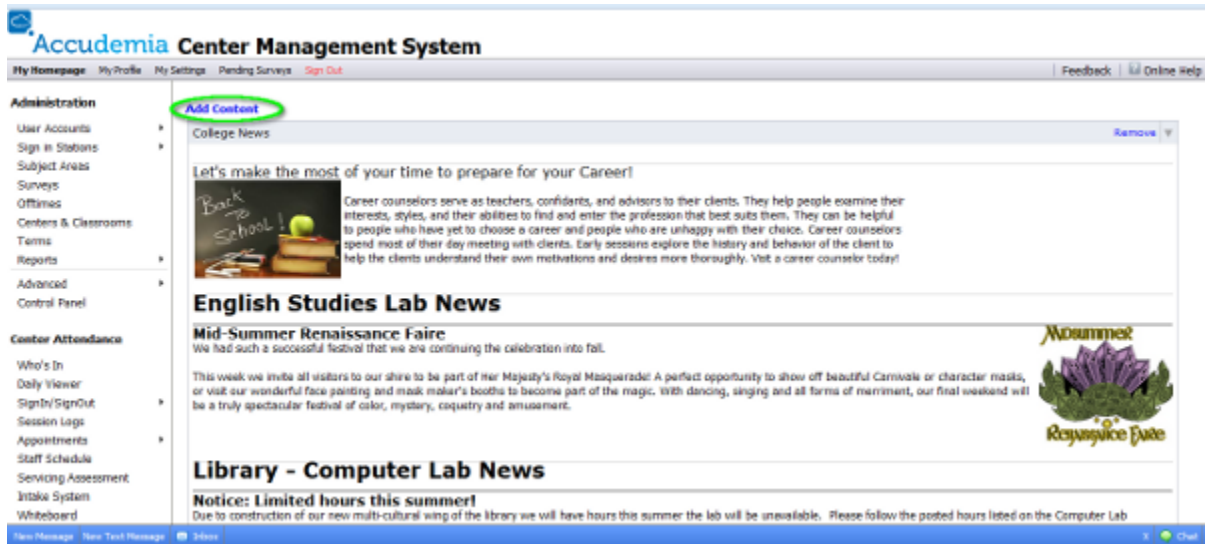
Accudemia Center Management System

My Homepage My Profile My Settings Pending Surveys Sign Out

Feedback | Online Help

Administration

User Accounts
Sign in Stations
Subject Areas
Surveys
Offtimes
Centers & Classrooms
Terms
Reports
Advanced
Control Panel

Center Attendance

Who's In
Daily Viewer
SignIn/SignOut
Session Logs
Appointments
Staff Schedule
Servicing Assessment
Intake System
Whiteboard

Add Content

College News

Remove

Let's make the most of your time to prepare for your Career!

Back to School!

Career counselors serve as teachers, confidants, and advisors to their clients. They help people examine their interests, styles, and their abilities to find and enter the profession that best suits them. They can be helpful to people who have yet to choose a career and people who are unhappy with their choice. Career counselors spend most of their day meeting with clients. Early sessions explore the history and behavior of the client to help the clients understand their own motivations and desires more thoroughly. Visit a career counselor today!

English Studies Lab News

Mid-Summer Renaissance Faire

We had such a successful festival that we are continuing the celebration into fall.

This week we invite all visitors to our shire to be part of Her Majesty's Royal Masquerade! A perfect opportunity to show off beautiful Carnivale or character masks, or visit our wonderful face painting and mask maker's booths to become part of the magic. With dancing, singing and all forms of merriment, our final weekend will be a truly spectacular festival of color, mystery, coquetry and amusement.

Midsummer Renaissance Faire

Library - Computer Lab News

Notice: Limited hours this summer!

Due to construction of our new multi-cultural wing of the library we will have hours this summer the lab will be unavailable. Please follow the posted hours listed on the Computer Lab

New Message New Text Message Inbox

Chat